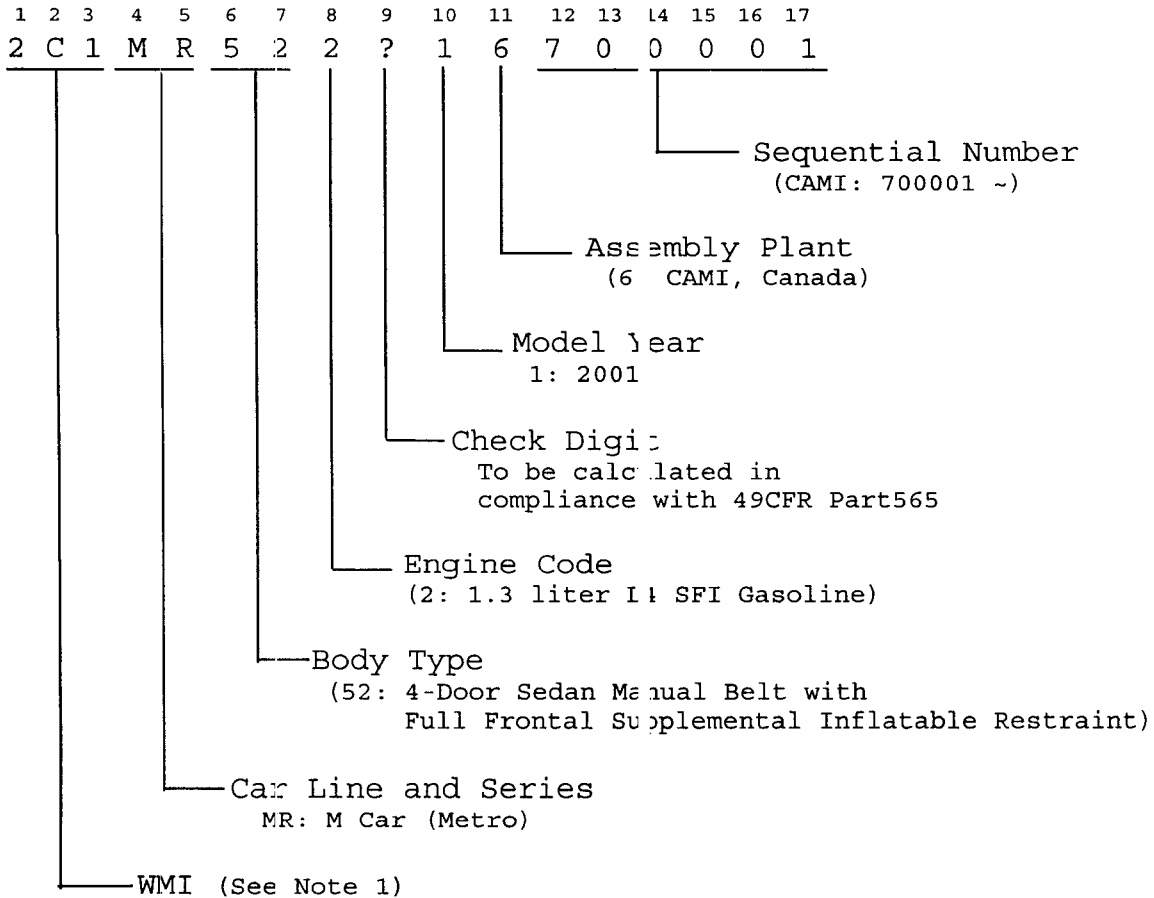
1 2 3 4 5 6 7 8 9 10 11 12 13 14 15 16 17
2 C 1 M R 5 2 2 ? 1 6 7 0 0 0 0 1

Sequential Number
(CAMI: 700001 ~)

Assembly Plant
(6 CAMI, Canada)

Model Year
1: 2001

Check Digit
To be calculated in compliance with 49CFR Part565

Engine Code
(2: 1.3 liter I4 SFI Gasoline)

Body Type
(52: 4-Door Sedan Manual Belt with Full Frontal Supplemental Inflatable Restraint)

Car Line and Series
MR: M Car (Metro)

WMI (See Note 1)